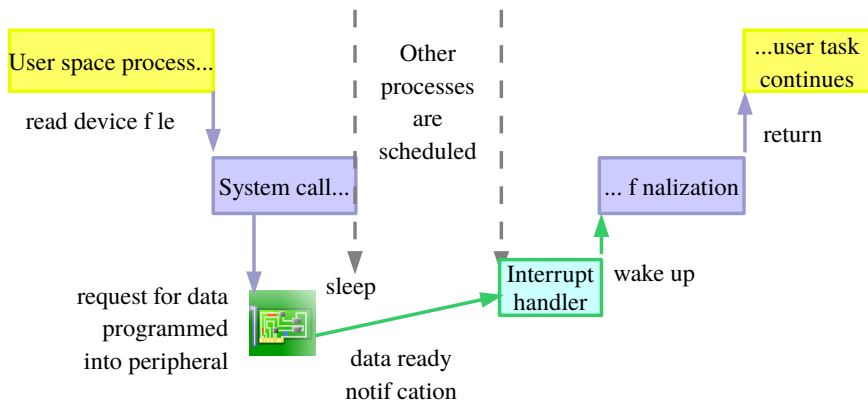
User space process...

read device f le

System call...

request for data programmed into peripheral

sleep

Other processes are scheduled

data ready notif cation

Interrupt handler

wake up

... f nalization

return

...user task continues